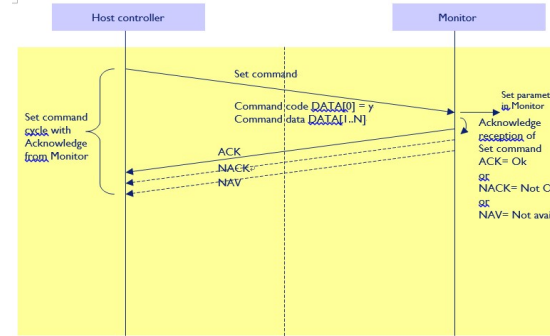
Host controller

Monitor

Set command

Set paramet in Monitor

Set command cycle with Acknowledge from Monitor

Command code DATA[0] = y
Command data DATA[1..N]

Acknowledge reception of Set command
ACK= Ok
or
NACK= Not O
or
NAV= Not avai

ACK
NACK
NAV